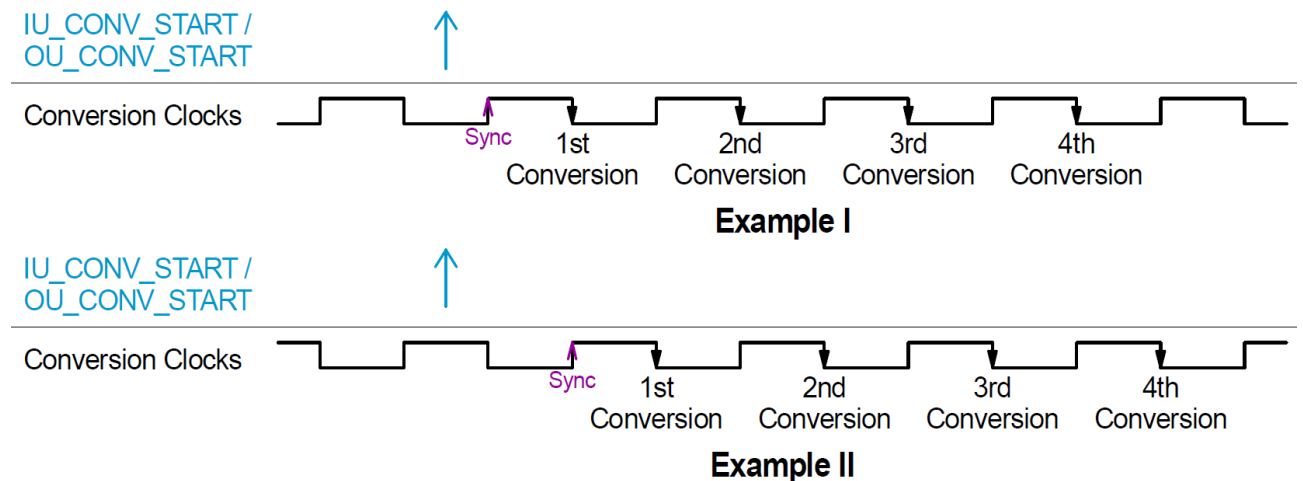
IU_CONV_START / OU_CONV_START

Conversion Clocks

Sync

1st Conversion

2nd Conversion

3rd Conversion

4th Conversion

Example I

IU_CONV_START / OU_CONV_START

Conversion Clocks

Sync

1st Conversion

2nd Conversion

3rd Conversion

4th Conversion

Example II